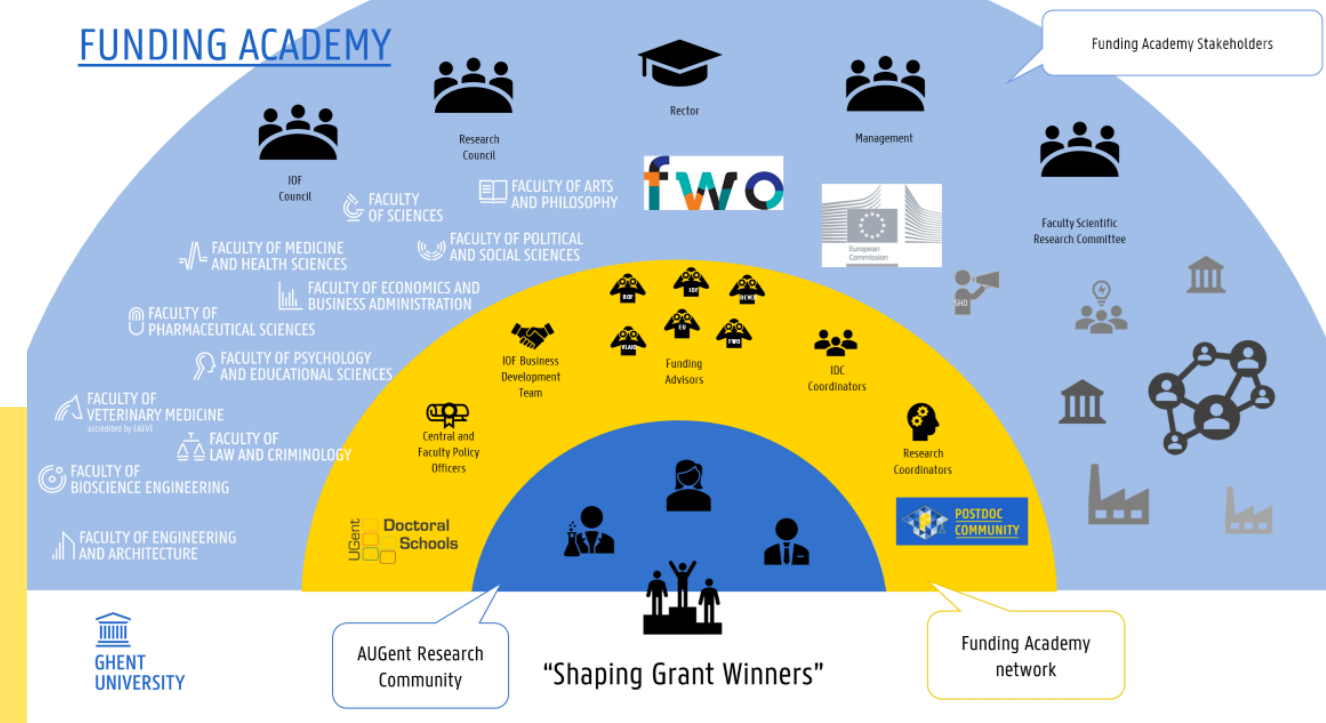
FUNDING ACADEMY

Funding Academy Stakeholders

Rector

Research Council

Management

IOF Council

fwo

European Commission

Faculty Scientific Research Committee

FACULTY OF SCIENCES

FACULTY OF ARTS AND PHILOSOPHY

FACULTY OF MEDICINE AND HEALTH SCIENCES

FACULTY OF POLITICAL AND SOCIAL SCIENCES

FACULTY OF ECONOMICS AND BUSINESS ADMINISTRATION

FACULTY OF PHARMACEUTICAL SCIENCES

FACULTY OF PSYCHOLOGY AND EDUCATIONAL SCIENCES

FACULTY OF VETERINARY MEDICINE accredited by EAEVE

FACULTY OF LAW AND CRIMINOLOGY

FACULTY OF BIOSCIENCE ENGINEERING

FACULTY OF ENGINEERING AND ARCHITECTURE

SHO

BOF

IOF

DEWO

EU

VLAIO

FWO

IOF Business Development Team

Funding Advisors

IDC Coordinators

Central and Faculty Policy Officers

Research Coordinators

UGent Doctoral Schools

POSTDOC COMMUNITY

GHENT UNIVERSITY

AUGent Research Community

"Shaping Grant Winners"

Funding Academy network